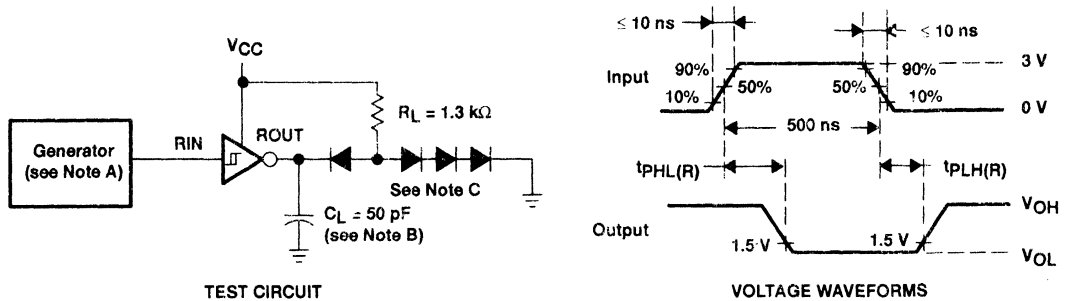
$V_{CC}$

Generator (see Note A)

RIN

ROUT

$R_L = 1.3\ k\Omega$

See Note C

$C_L = 50\ pF$ (see Note B)

TEST CIRCUIT

≤ 10 ns

≤ 10 ns

Input

90%

10%

50%

50%

90%

10%

3 V

0 V

500 ns

$t_{PHL(R)}$

$t_{PLH(R)}$

Output

1.5 V

1.5 V

$V_{OH}$

$V_{OL}$

VOLTAGE WAVEFORMS